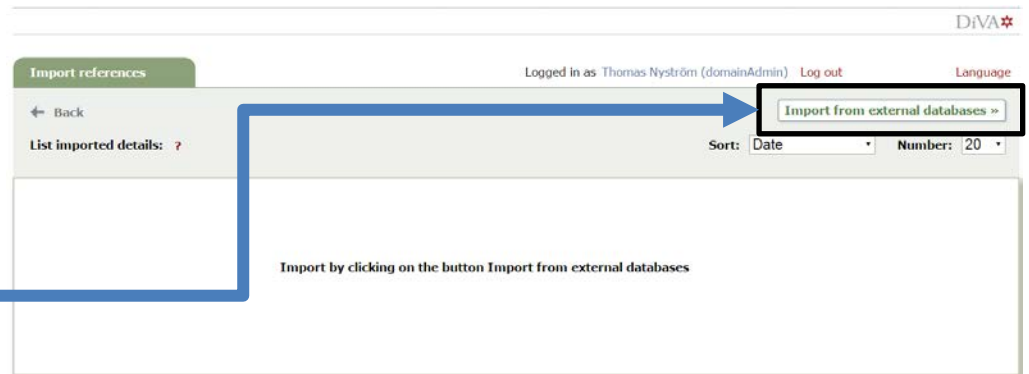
DiVA

Import references

Logged in as Thomas Nyström (domainAdmin) Log out

Language

Back

Import from external databases »

List imported details: ?

Sort: Date

Number: 20

Import by clicking on the button Import from external databases